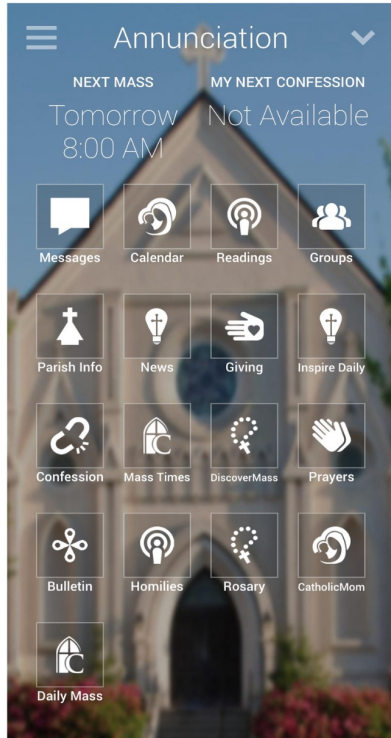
Annunciation

NEXT MASS
Tomorrow
8:00 AM

MY NEXT CONFESSION
Not Available

Messages
Calendar
Readings
Groups

Parish Info
News
Giving
Inspire Daily

Confession
Mass Times
DiscoverMass
Prayers

Bulletin
Homilies
Rosary
CatholicMom

Daily Mass